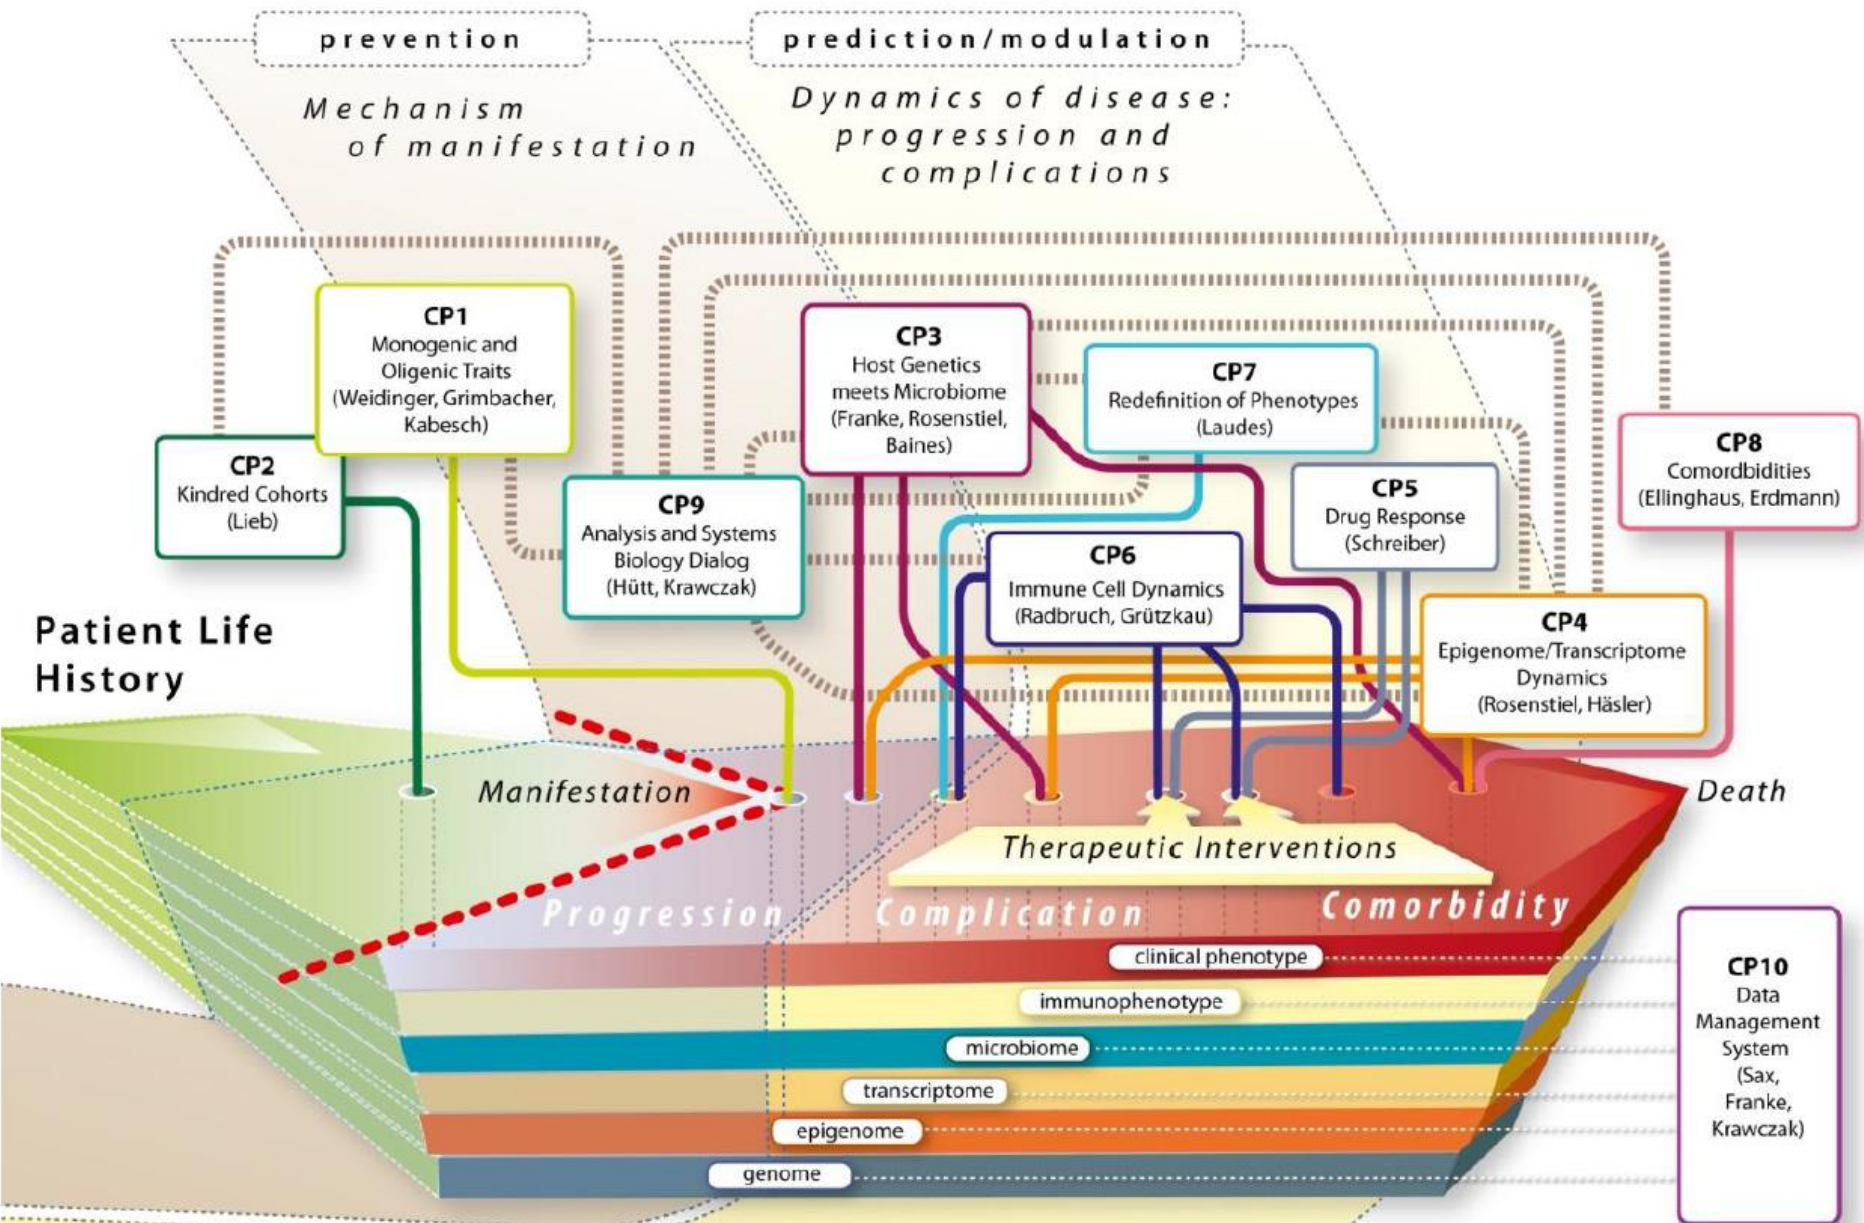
prevention

prediction/modulation

Mechanism of manifestation

Dynamics of disease: progression and complications

CP1
Monogenic and Oligenic Traits (Weidinger, Grimbacher, Kabesch)

CP2
Kindred Cohorts (Lieb)

CP3
Host Genetics meets Microbiome (Franke, Rosenstiel, Baines)

CP7
Redefinition of Phenotypes (Laudes)

CP8
Comordbidities (Ellinghaus, Erdmann)

CP9
Analysis and Systems Biology Dialog (Hütt, Krawczak)

CP5
Drug Response (Schreiber)

CP6
Immune Cell Dynamics (Radbruch, Grützkau)

CP4
Epigenome/Transcriptome Dynamics (Rosenstiel, Häsler)

Patient Life History

Manifestation

Death

Therapeutic Interventions

Progression

Complication

Comorbidity

clinical phenotype

immunophenotype

microbiome

transcriptome

epigenome

genome

CP10
Data Management System (Sax, Franke, Krawczak)